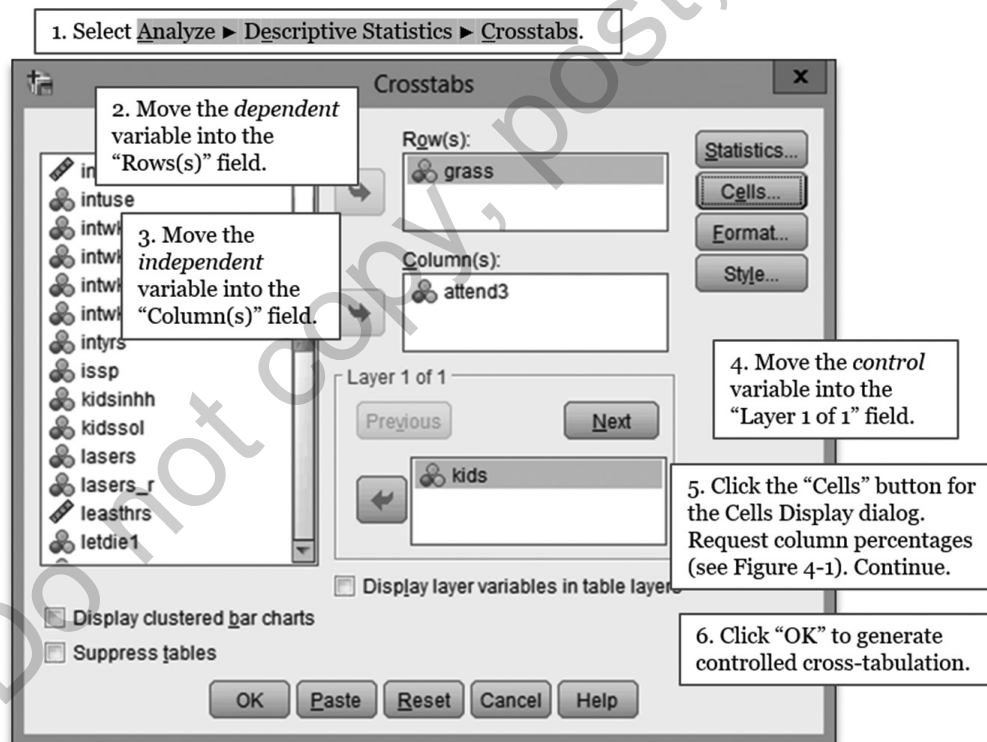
1. Select Analyze ► Descriptive Statistics ► Crosstabs.

Crosstabs

2. Move the *dependent* variable into the "Rows(s)" field.

in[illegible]
intuse
intw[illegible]
intw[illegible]
intw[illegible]
intw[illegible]
intyrs
issp
kidsinhh
kidssol
lasers
lasers_r
leasthrs
letdie1

3. Move the *independent* variable into the "Column(s)" field.

Row(s):
grass

Column(s):
attend3

Statistics...
Cells...
Format...
Style...

4. Move the *control* variable into the "Layer 1 of 1" field.

Layer 1 of 1
Previous
Next
kids

5. Click the "Cells" button for the Cells Display dialog. Request column percentages (see Figure 4-1). Continue.

Display layer variables in table layers

Display clustered bar charts
Suppress tables

6. Click "OK" to generate controlled cross-tabulation.

OK
Paste
Reset
Cancel
Help

Do not copy, post,